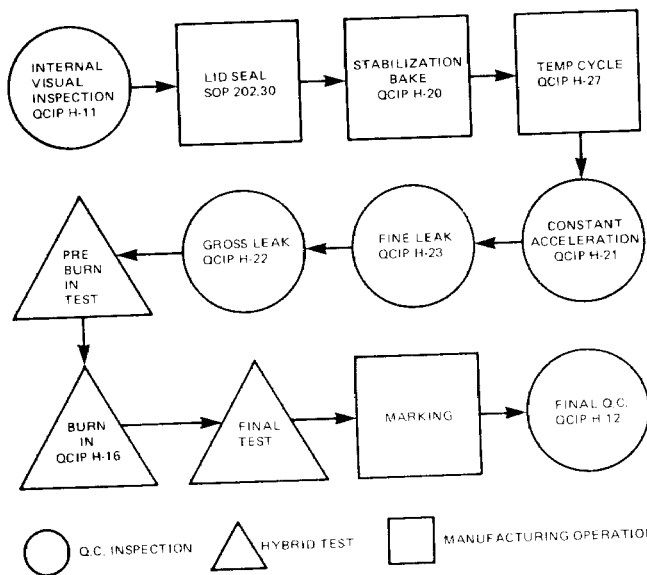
INTERNAL VISUAL INSPECTION QCIP H-11

LID SEAL SOP 202.30

STABILIZATION BAKE QCIP H-20

TEMP CYCLE QCIP H-27

CONSTANT ACCELERATION QCIP H-21

FINE LEAK QCIP H-23

GROSS LEAK QCIP H-22

PRE BURN IN TEST

BURN IN QCIP H-16

FINAL TEST

MARKING

FINAL Q.C. QCIP H 12

Q.C. INSPECTION

HYBRID TEST

MANUFACTURING OPERATIO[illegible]